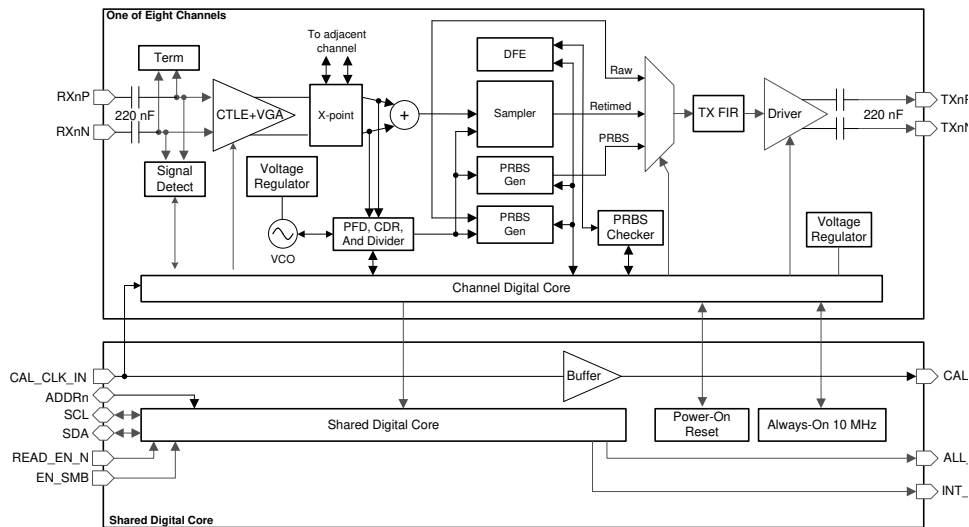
One of Eight Channels

To adjacent channel

Term

RXnP

RXnN

220 nF

CTLE+VGA

X-point

+

DFE

Sampler

Raw

Retimed

PRBS

TX FIR

Driver

220 nF

TXnP

TXnN

Signal Detect

Voltage Regulator

PRBS Gen

PRBS Gen

PRBS Checker

Voltage Regulator

VCO

PFD, CDR, And Divider

Channel Digital Core

CAL_CLK_IN

Buffer

CAL

ADDRn

SCL

SDA

READ_EN_N

EN_SMB

Shared Digital Core

Power-On Reset

Always-On 10 MHz

ALL_

INT_

Shared Digital Core